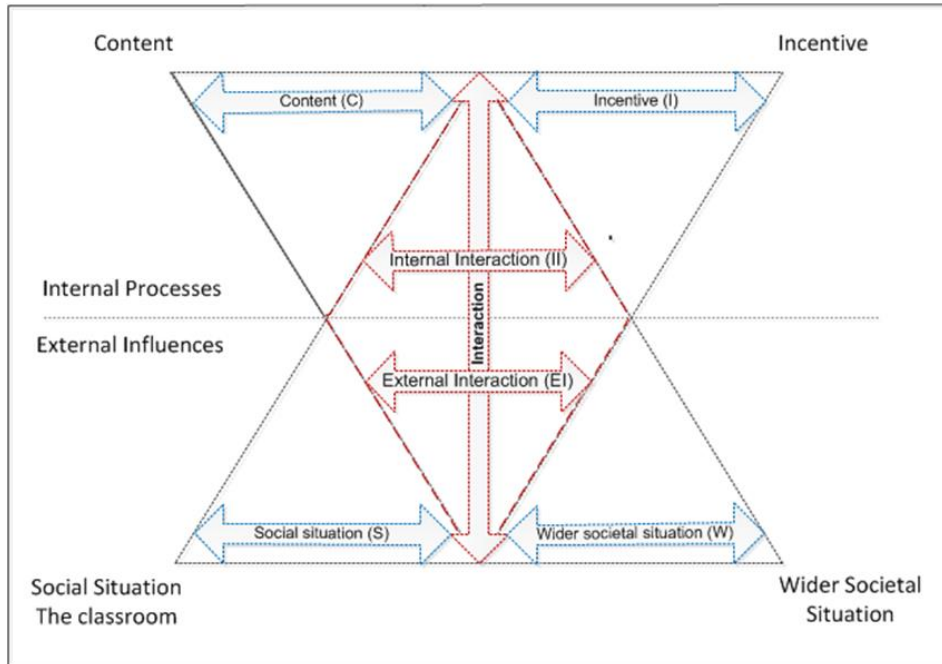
Content

Incentive

Content (C)

Incentive (I)

Internal Interaction (II)

Internal Processes

Interaction

External Influences

External Interaction (EI)

Social situation (S)

Wider societal situation (W)

Social Situation
The classroom

Wider Societal
Situation